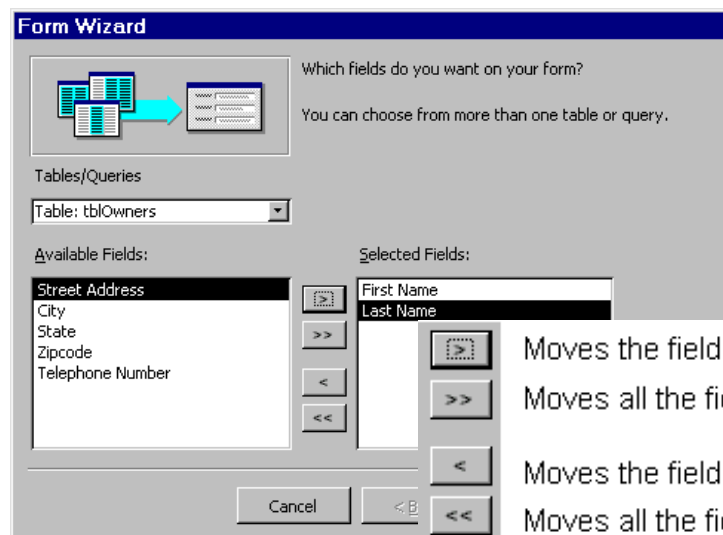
Form Wizard

Which fields do you want on your form?

You can choose from more than one table or query.

Tables/Queries

Table: tblOwners

Available Fields:

Street Address
City
State
Zipcode
Telephone Number

Selected Fields:

First Name
Last Name

>
>>
<
<<

Cancel

< B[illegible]

> Moves the field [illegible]

>> Moves all the fi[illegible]

< Moves the field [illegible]

<< Moves all the fi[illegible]